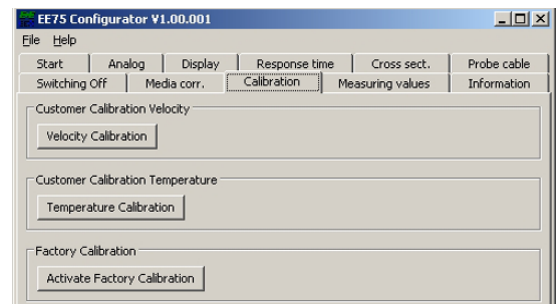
EE75 Configurator V1.00.001

File Help

Start | Analog | Display | Response time | Cross sect. | Probe cable

Switching Off | Media corr. | Calibration | Measuring values | Information

Customer Calibration Velocity

Velocity Calibration

Customer Calibration Temperature

Temperature Calibration

Factory Calibration

Activate Factory Calibration